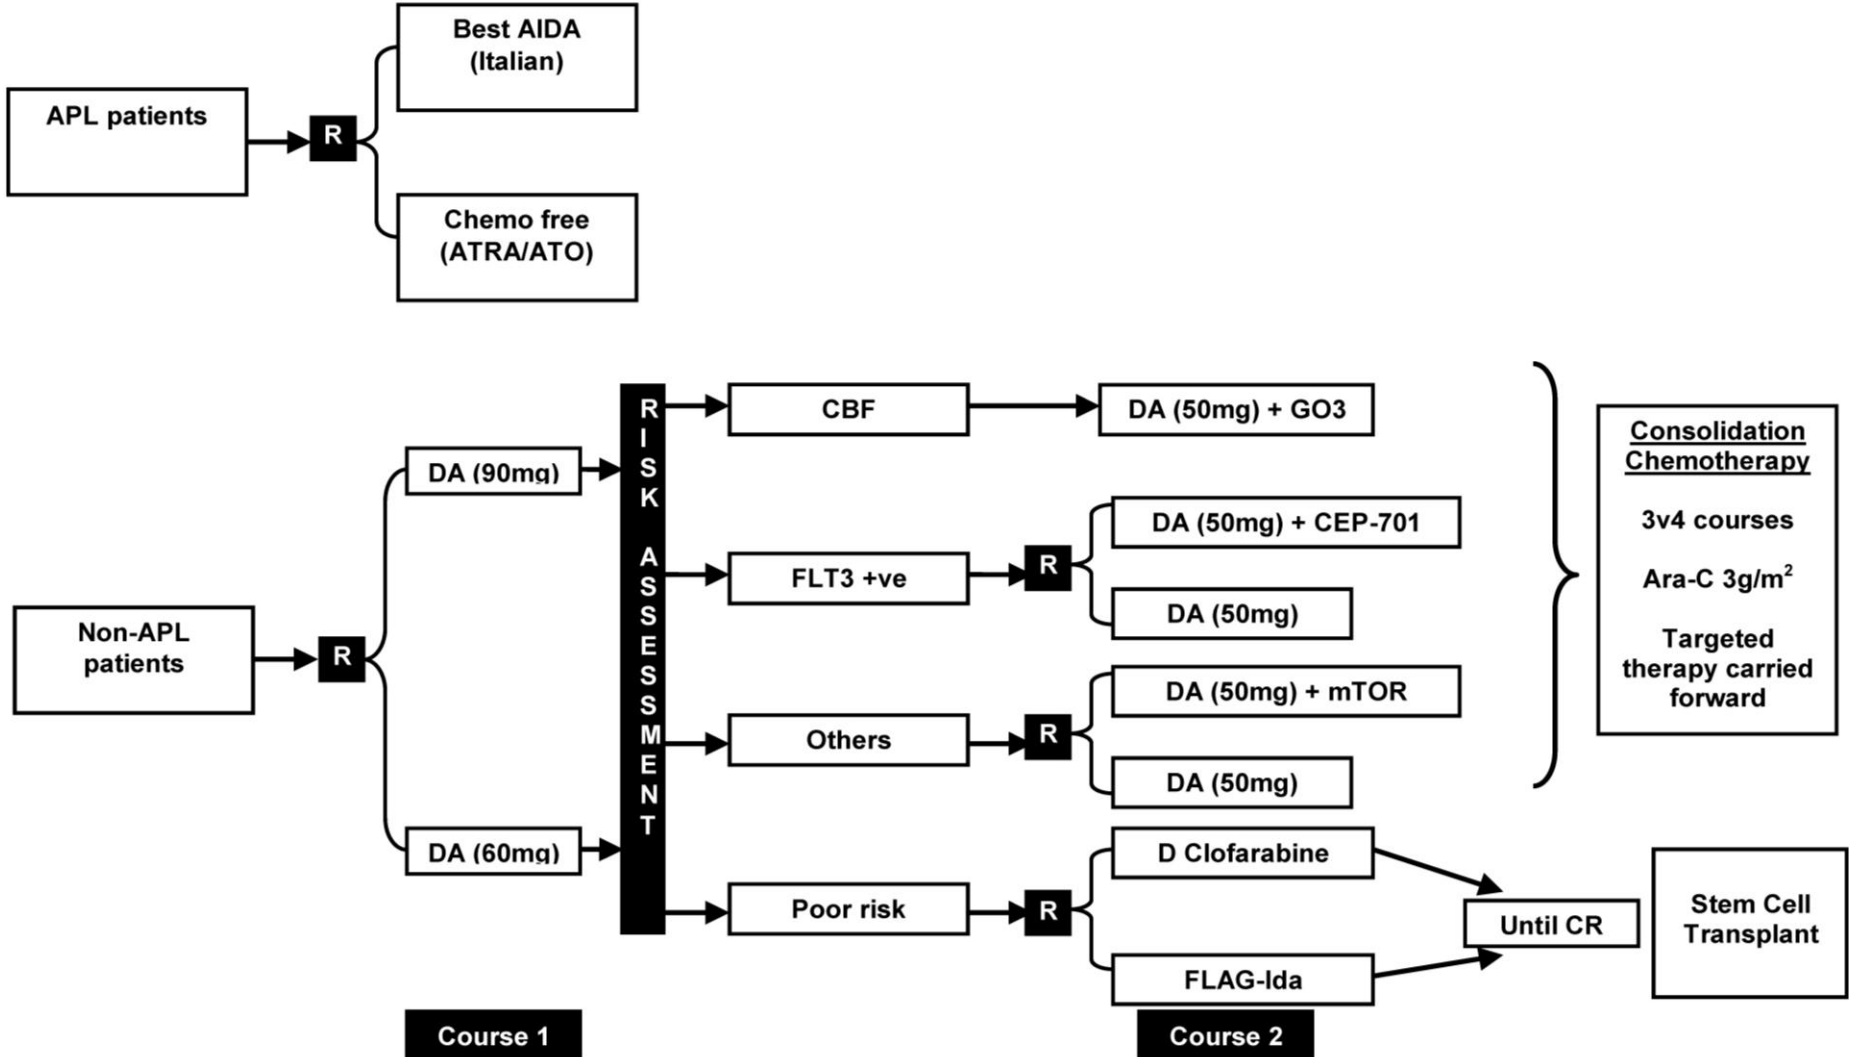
APL patients

R

Best AIDA (Italian)

Chemo free (ATRA/ATO)

Non-APL patients

R

DA (90mg)

DA (60mg)

RISK ASSESSMENT

CBF

FLT3 +ve

Others

Poor risk

DA (50mg) + GO3

R

DA (50mg) + CEP-701

DA (50mg)

R

DA (50mg) + mTOR

DA (50mg)

R

D Clofarabine

FLAG-Ida

Until CR

Stem Cell Transplant

Consolidation Chemotherapy

3v4 courses

Ara-C 3g/m$^2$

Targeted therapy carried forward

Course 1

Course 2